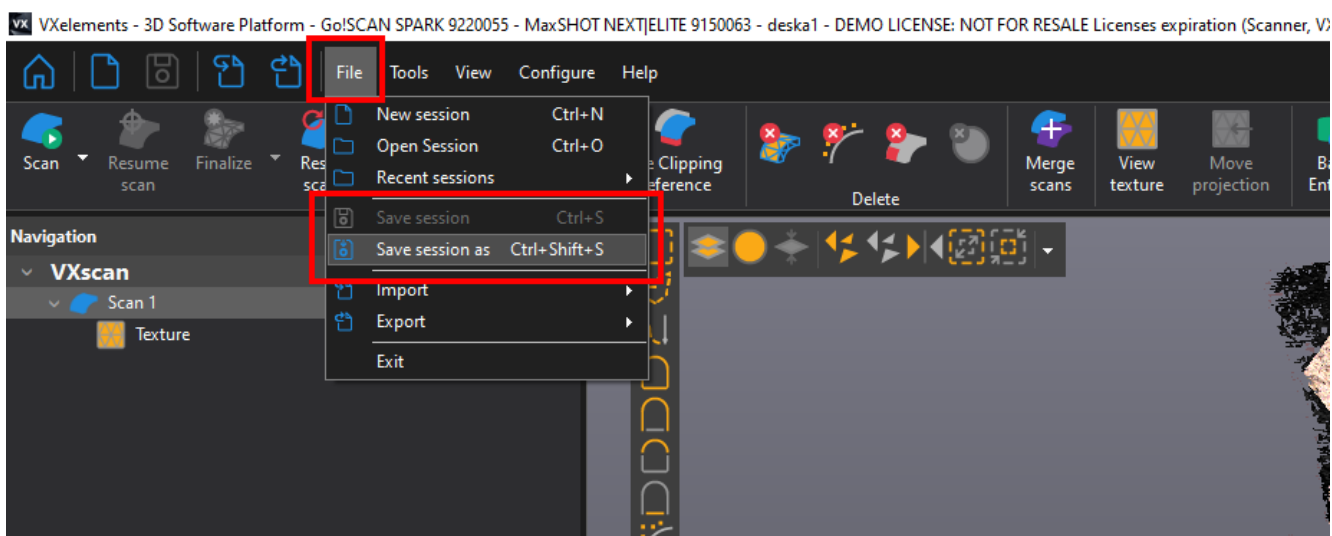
VX VXelements - 3D Software Platform - Go!SCAN SPARK 9220055 - MaxSHOT NEXT|ELITE 9150063 - deska1 - DEMO LICENSE: NOT FOR RESALE Licenses expiration (Scanner, V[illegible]

File Tools View Configure Help

Scan Resume scan Finalize Res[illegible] sca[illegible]

New session Ctrl+N
Open Session Ctrl+O
Recent sessions
Save session Ctrl+S
Save session as Ctrl+Shift+S
Import
Export
Exit

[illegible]e Clipping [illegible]eference

Delete

Merge scans View texture Move projection Ba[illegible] Ent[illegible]

Navigation
VXscan
Scan 1
Texture